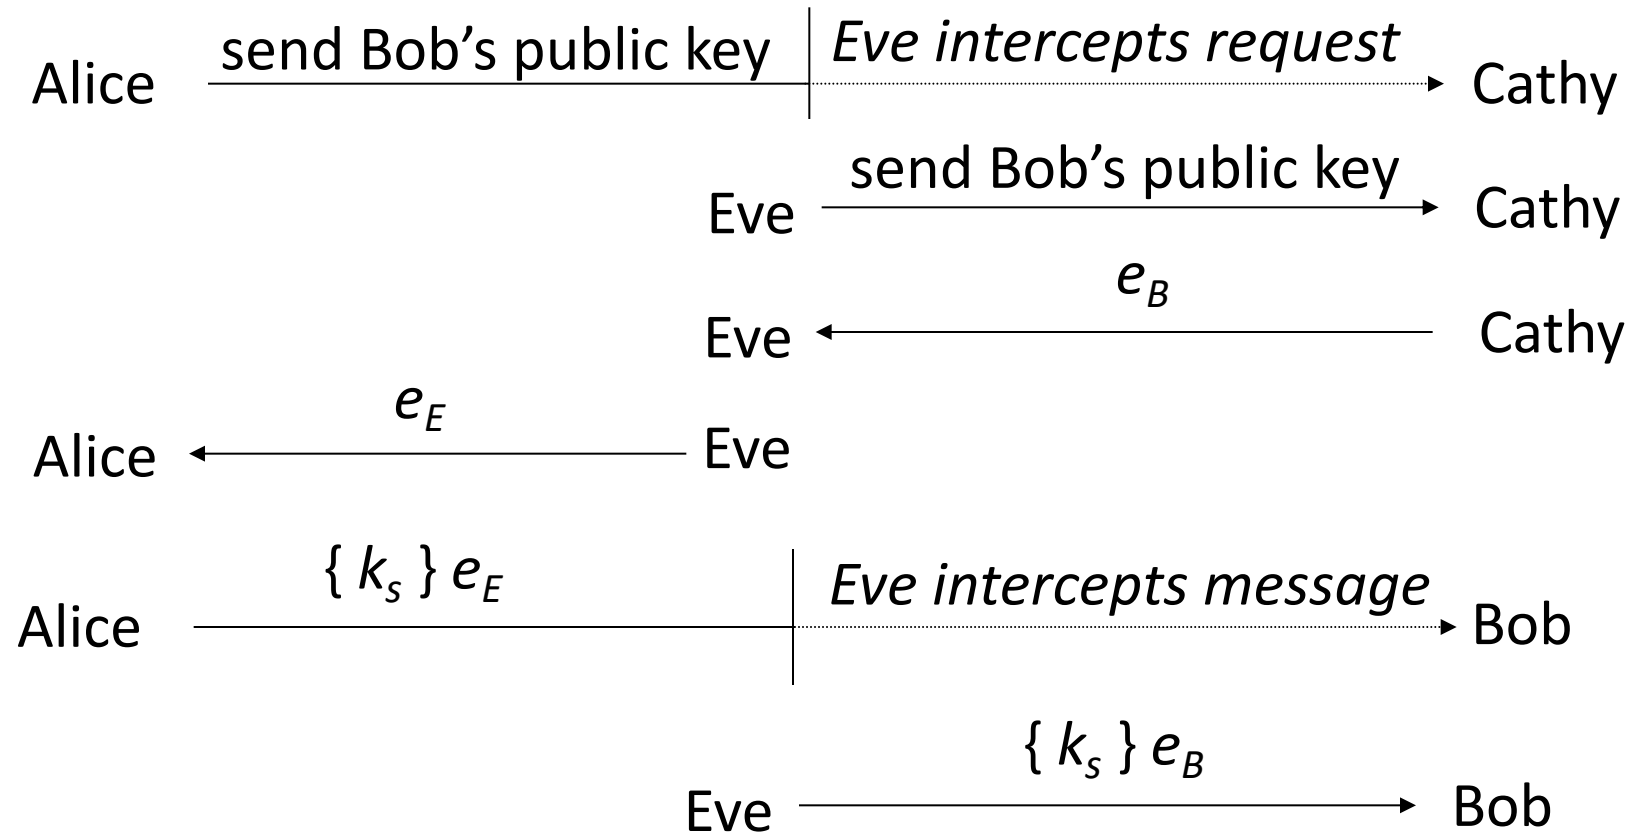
Alice send Bob's public key | Eve intercepts request Cathy

Eve send Bob's public key Cathy

$e_B$

Eve Cathy

$e_E$

Alice Eve

$\{ k_s \} e_E$

Alice | Eve intercepts message Bob

$\{ k_s \} e_B$

Eve Bob